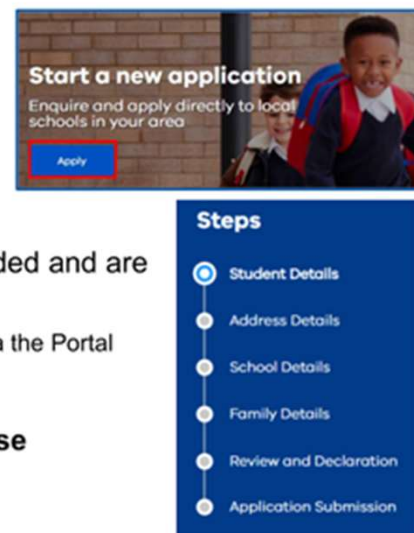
Start a new application

Enquire and apply directly to local schools in your area

Apply

ded and are

the Portal

se

Steps

Student Details

Address Details

School Details

Family Details

Review and Declaration

Application Submission